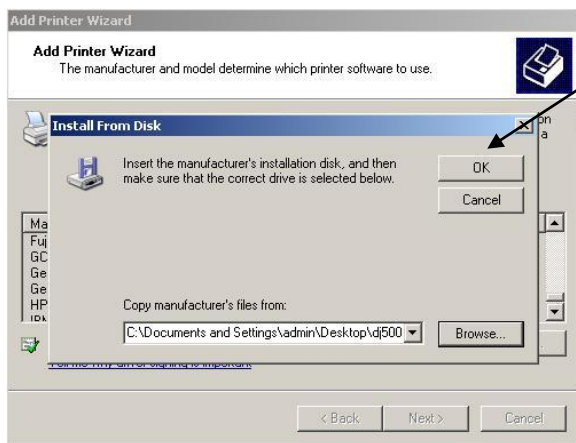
Add Printer Wizard

Add Printer Wizard
The manufacturer and model determine which printer software to use.

Install From Disk

Insert the manufacturer's installation disk, and then make sure that the correct drive is selected below.

OK

Cancel

Ma
Fuj
GC
Ge
Ge
HP
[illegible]

Copy manufacturer's files from:

C:\Documents and Settings\admin\Desktop\dj500

Browse...

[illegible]

< Back

Next >

Cancel